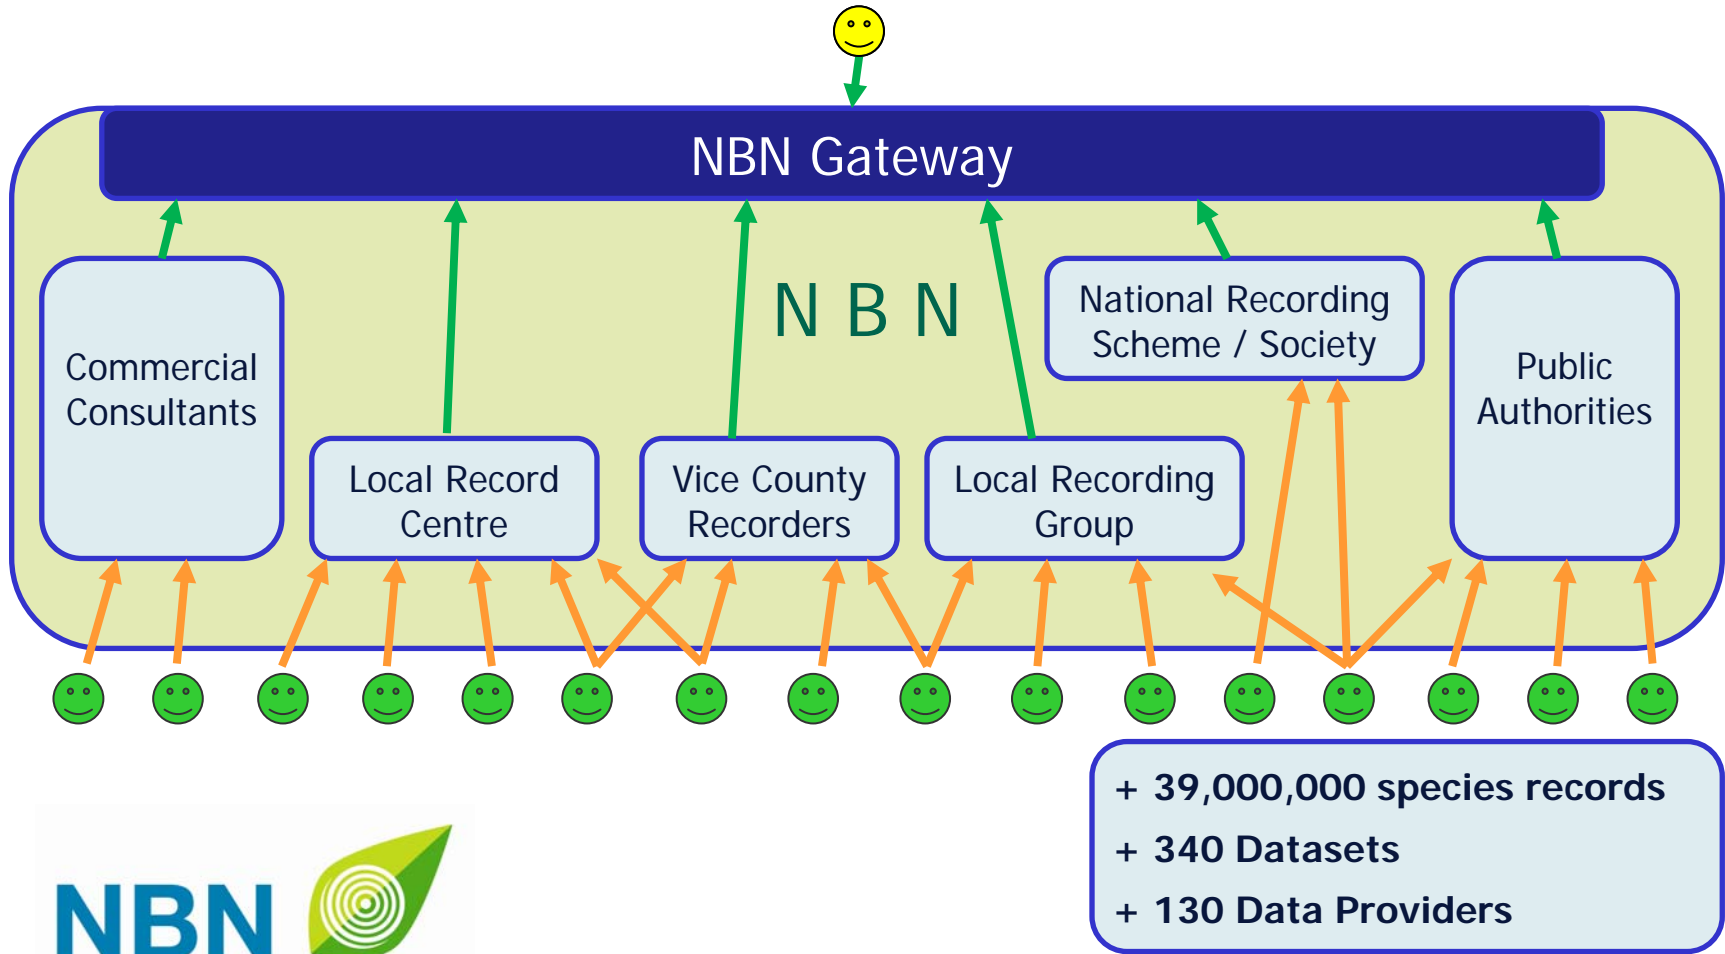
NBN Gateway

N B N

Commercial Consultants

Local Record Centre

Vice County Recorders

Local Recording Group

National Recording Scheme / Society

Public Authorities

+ 39,000,000 species records
+ 340 Datasets
+ 130 Data Providers

NBN